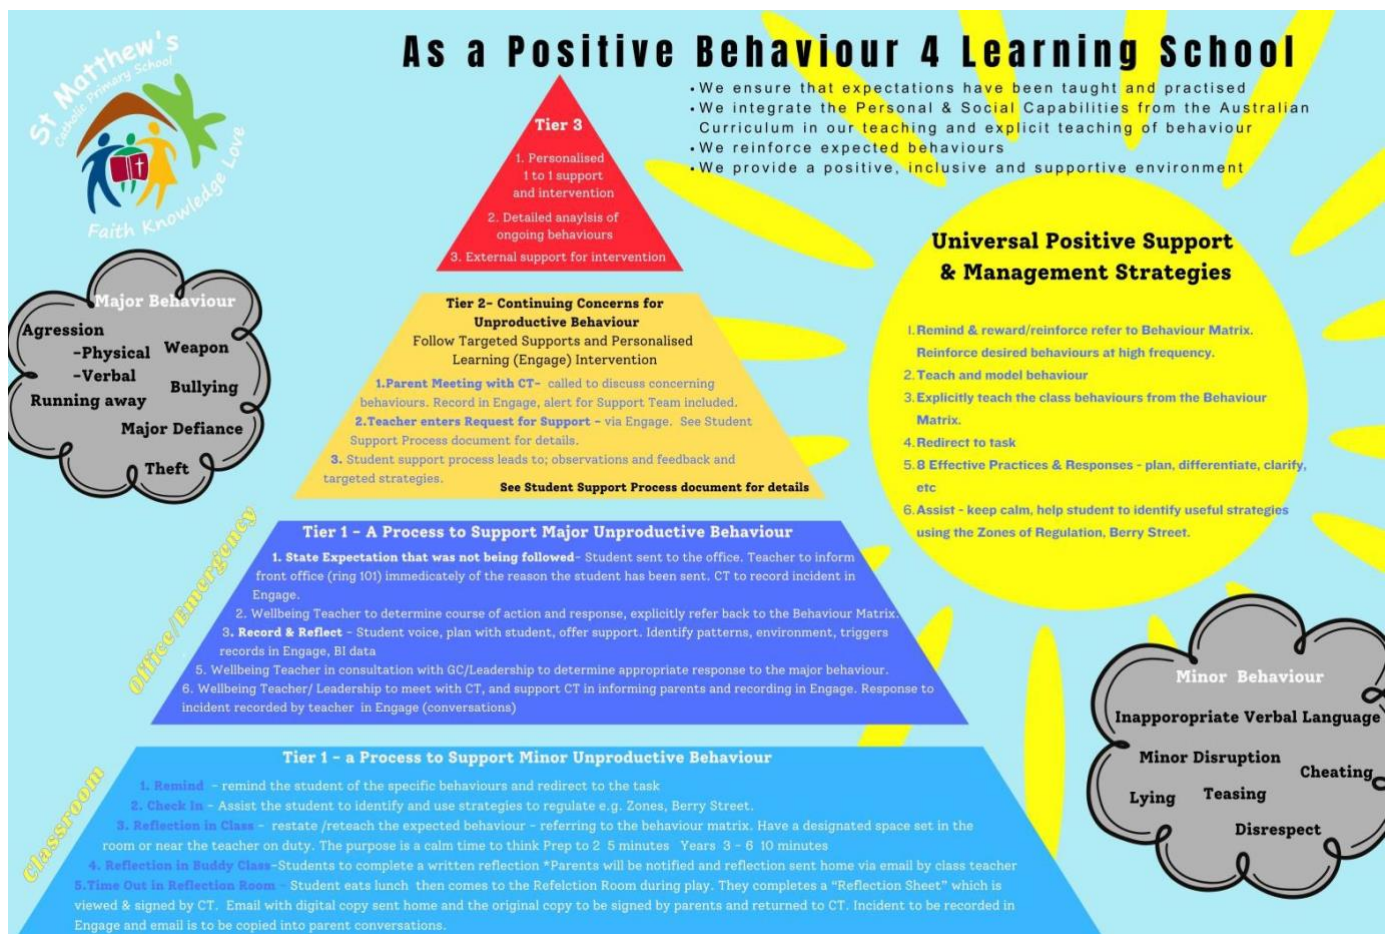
St Matthew's Catholic Primary School

Faith Knowledge Love

As a Positive Behaviour 4 Learning School

• We ensure that expectations have been taught and practised
• We integrate the Personal & Social Capabilities from the Australian Curriculum in our teaching and explicit teaching of behaviour
• We reinforce expected behaviours
• We provide a positive, inclusive and supportive environment

Tier 3

1. Personalised 1 to 1 support and intervention
2. Detailed anaylsis of ongoing behaviours
3. External support for intervention

Major Behaviour

Agression
-Physical
-Verbal
Weapon
Bullying
Running away
Major Defiance
Theft

Tier 2- Continuing Concerns for Unproductive Behaviour
Follow Targeted Supports and Personalised Learning (Engage) Intervention

1. Parent Meeting with CT- called to discuss concerning behaviours. Record in Engage, alert for Support Team included.
2. Teacher enters Request for Support - via Engage. See Student Support Process document for details.
3. Student support process leads to; observations and feedback and targeted strategies.
See Student Support Process document for details

Universal Positive Support & Management Strategies

1. Remind & reward/reinforce refer to Behaviour Matrix. Reinforce desired behaviours at high frequency.
2. Teach and model behaviour
3. Explicitly teach the class behaviours from the Behaviour Matrix.
4. Redirect to task
5. 8 Effective Practices & Responses - plan, differentiate, clarify, etc
6. Assist - keep calm, help student to identify useful strategies using the Zones of Regulation, Berry Street.

Office/Emergency

Tier 1 - A Process to Support Major Unproductive Behaviour

1. State Expectation that was not being followed- Student sent to the office. Teacher to inform front office (ring 101) immedicately of the reason the student has been sent. CT to record incident in Engage.
2. Wellbeing Teacher to determine course of action and response, explicitly refer back to the Behaviour Matrix.
3. Record & Reflect - Student voice, plan with student, offer support. Identify patterns, environment, triggers records in Engage, BI data
5. Wellbeing Teacher in consultation with GC/Leadership to determine appropriate response to the major behaviour.
6. Wellbeing Teacher/ Leadership to meet with CT, and support CT in informing parents and recording in Engage. Response to incident recorded by teacher in Engage (conversations)

Minor Behaviour

Inapporopriate Verbal Language
Minor Disruption
Cheating
Lying
Teasing
Disrespect

Classroom

Tier 1 - a Process to Support Minor Unproductive Behaviour

1. Remind - remind the student of the specific behaviours and redirect to the task
2. Check In - Assist the student to identify and use strategies to regulate e.g. Zones, Berry Street.
3. Reflection in Class - restate /reteach the expected behaviour - referring to the behaviour matrix. Have a designated space set in the room or near the teacher on duty. The purpose is a calm time to think Prep to 2 5 minutes Years 3 - 6 10 minutes
4. Reflection in Buddy Class-Students to complete a written reflection *Parents will be notified and reflection sent home via email by class teacher
5. Time Out in Reflection Room - Student eats lunch then comes to the Refelction Room during play. They completes a "Reflection Sheet" which is viewed & signed by CT. Email with digital copy sent home and the original copy to be signed by parents and returned to CT. Incident to be recorded in Engage and email is to be copied into parent conversations.